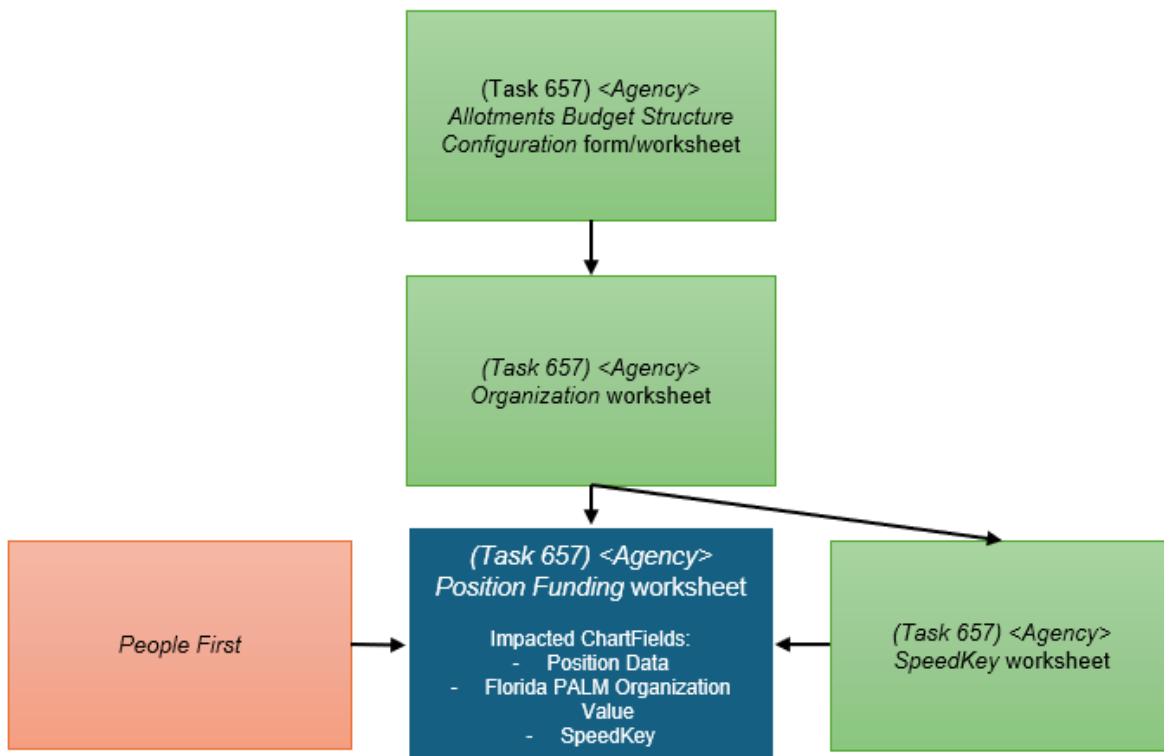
(Task 657) <Agency> Allotments Budget Structure Configuration form/worksheet

(Task 657) <Agency> Organization worksheet

People First

(Task 657) <Agency> Position Funding worksheet

Impacted ChartFields:
- Position Data
- Florida PALM Organization Value
- SpeedKey

(Task 657) <Agency> SpeedKey worksheet